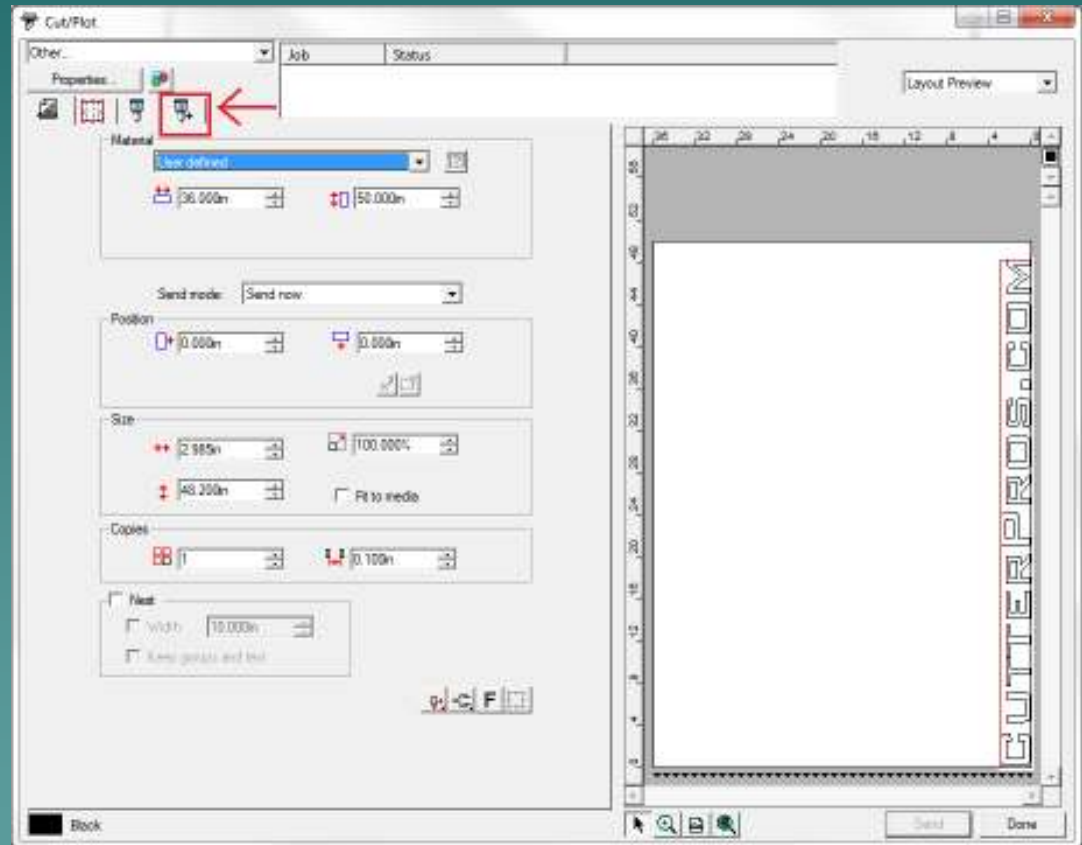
Cut/Plot

Other...

Properties...

Job

Status

Layout Preview

Material

User defined

36.000in

50.000in

Send mode:

Send now

Position

0.000in

0.000in

Size

2.985in

100.000%

48.200in

Fit to media

Copies

1

0.100in

Nest

Width

10.000in

Keep groups and text

F

36 32 28 24 20 16 12 8 4

CUTTERPROS.COM

Black

Send

Done